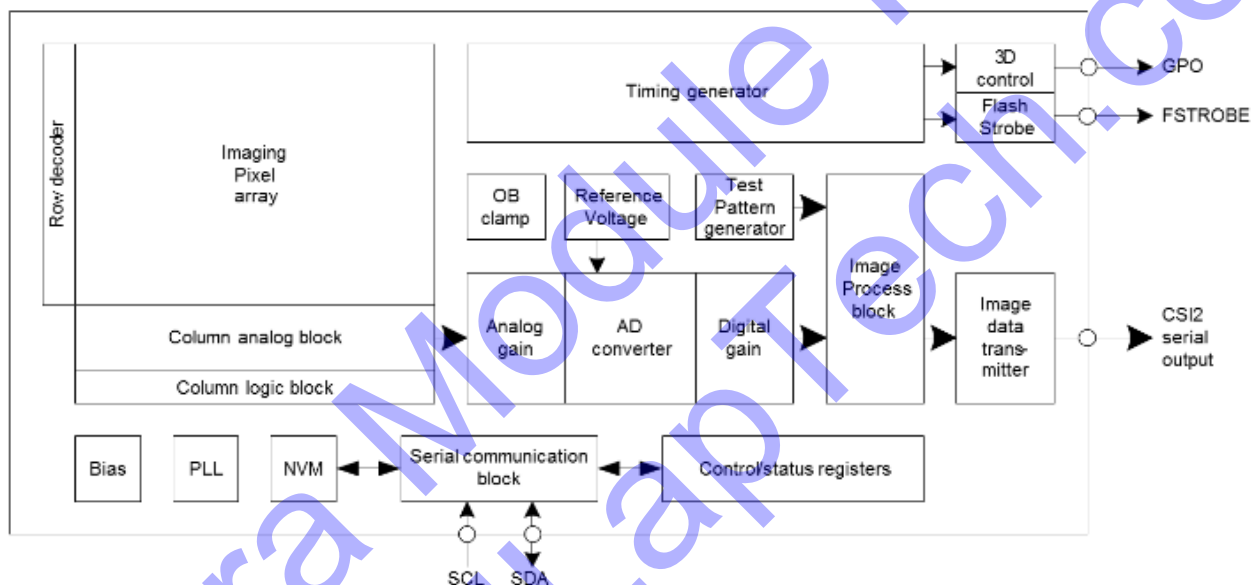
Row decoder

Imaging Pixel array

Column analog block

Column logic block

Timing generator

3D control

Flash Strobe

GPO

FSTROBE

OB clamp

Reference Voltage

Test Pattern generator

Image Process block

Analog gain

AD converter

Digital gain

Image data transmitter

CSI2 serial output

Bias

PLL

NVM

Serial communication block

Control/status registers

SCL

SDA

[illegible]a Module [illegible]ap Tech.c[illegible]